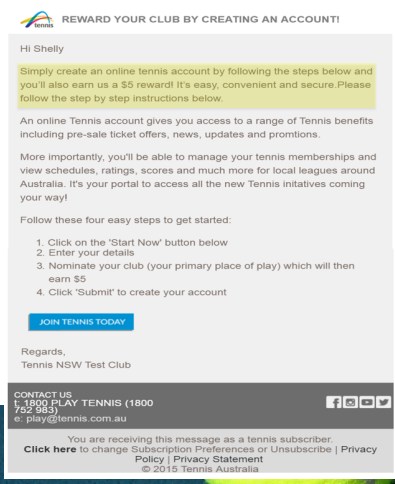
tennis REWARD YOUR CLUB BY CREATING AN ACCOUNT!

Hi Shelly

Simply create an online tennis account by following the steps below and you'll also earn us a $5 reward! It's easy, convenient and secure.Please follow the step by step instructions below.

An online Tennis account gives you access to a range of Tennis benefits including pre-sale ticket offers, news, updates and promtions.

More importantly, you'll be able to manage your tennis memberships and view schedules, ratings, scores and much more for local leagues around Australia. It's your portal to access all the new Tennis initatives coming your way!

Follow these four easy steps to get started:

1. Click on the 'Start Now' button below
2. Enter your details
3. Nominate your club (your primary place of play) which will then earn $5
4. Click 'Submit' to create your account

JOIN TENNIS TODAY

Regards,
Tennis NSW Test Club

CONTACT US
t: 1800 PLAY TENNIS (1800 752 983)
e: play@tennis.com.au

You are receiving this message as a tennis subscriber.
Click here to change Subscription Preferences or Unsubscribe | Privacy Policy | Privacy Statement
© 2015 Tennis Australia